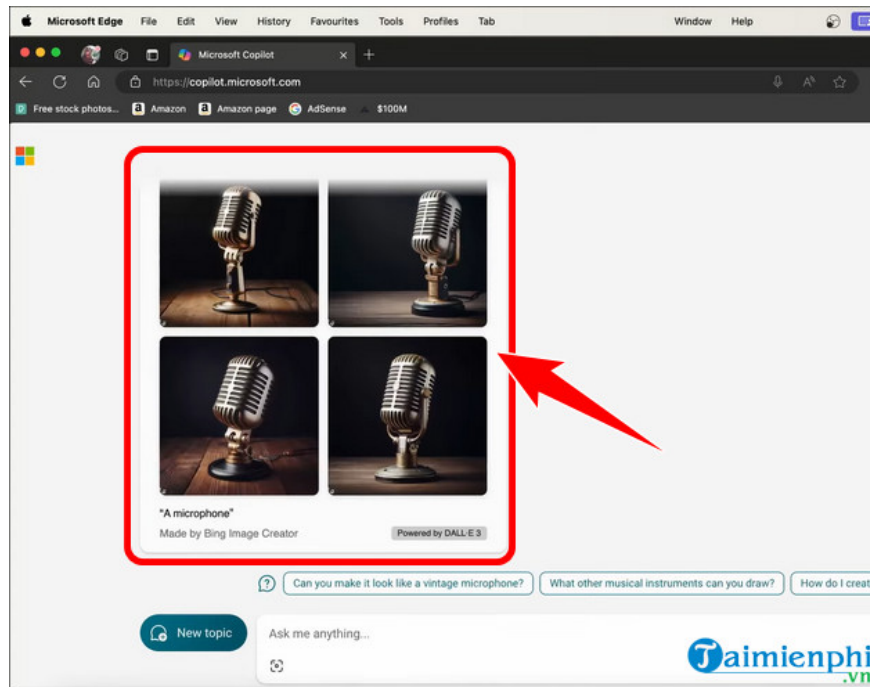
Microsoft Edge File Edit View History Favourites Tools Profiles Tab Window Help

Microsoft Copilot

https://copilot.microsoft.com

Free stock photos... Amazon Amazon page AdSense $100M

"A microphone"
Made by Bing Image Creator
Powered by DALL·E 3

Can you make it look like a vintage microphone?
What other musical instruments can you draw?
How do I creat

New topic
Ask me anything...

Taimienphi.vn